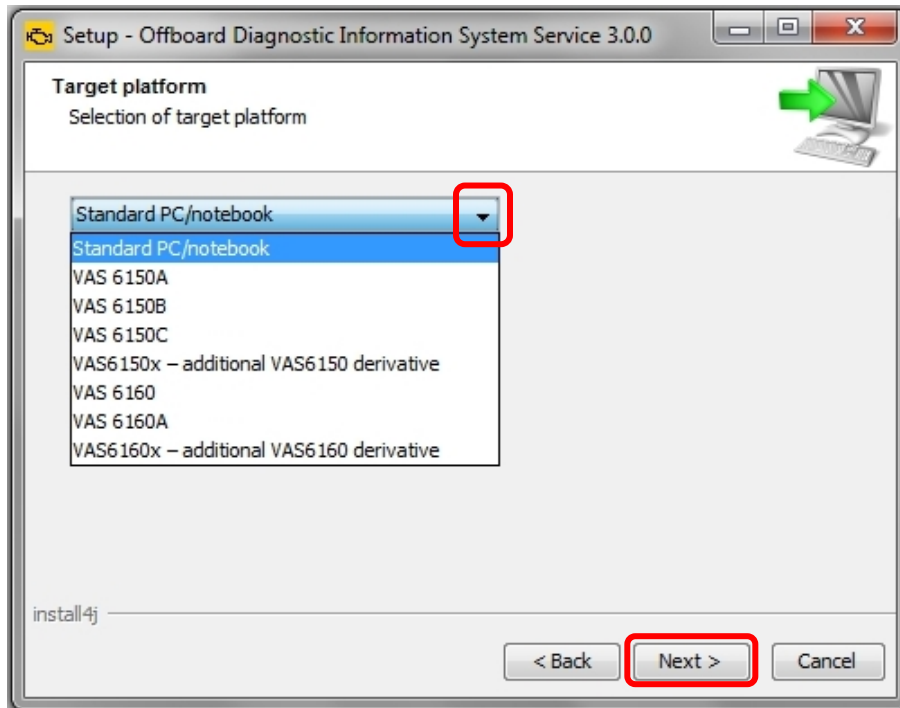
Setup - Offboard Diagnostic Information System Service 3.0.0

Target platform
Selection of target platform

Standard PC/notebook

Standard PC/notebook
VAS 6150A
VAS 6150B
VAS 6150C
VAS6150x – additional VAS6150 derivative
VAS 6160
VAS 6160A
VAS6160x – additional VAS6160 derivative

install4j

< Back
Next >
Cancel